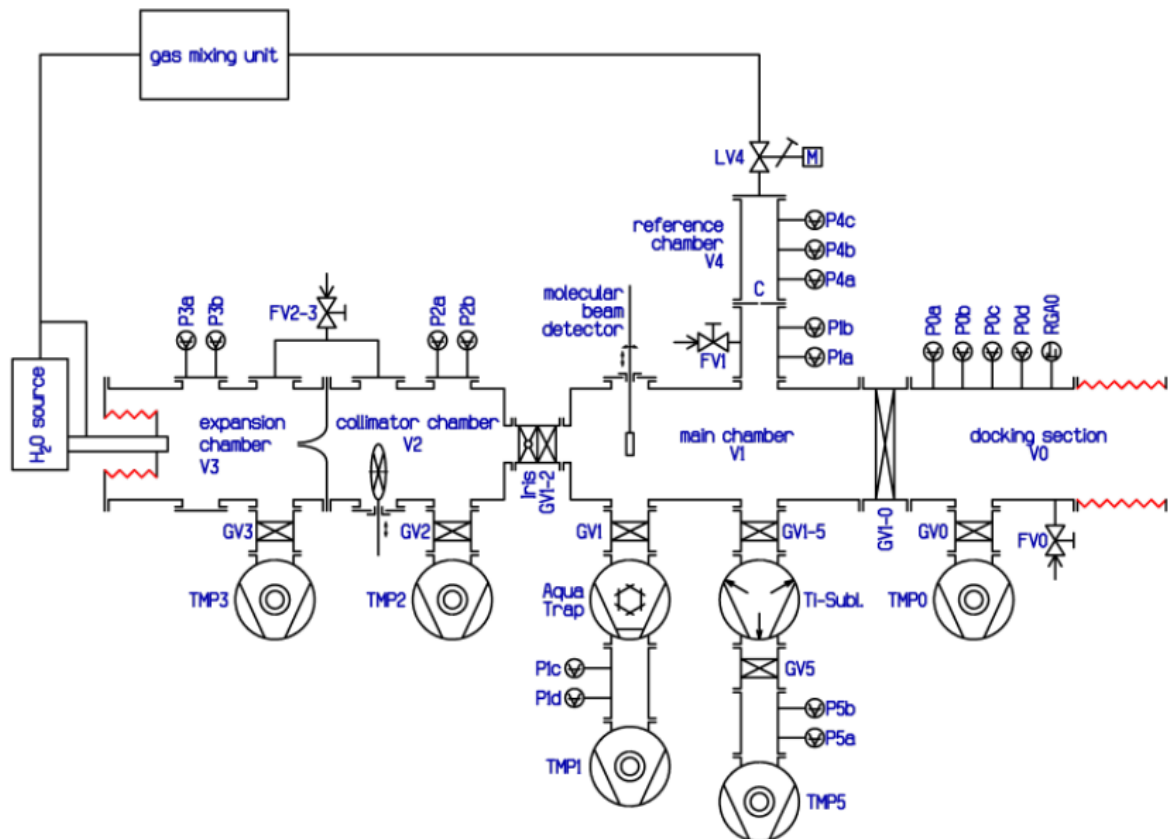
gas mixing unit

LV4
M

reference chamber
V4

P4c
P4b
P4a
C

P3a
P3b
FV2-3
P2a
P2b
molecular beam detector
FV1
P1b
P1a
P0a
P0b
P0c
P0d
RGA0

$H_2O$ source
expansion chamber
V3
collimator chamber
V2
Iris
GV1-2
main chamber
V1
GV1-0
docking section
V0

GV3
GV2
GV1
GV1-5
GV0
FV0

TMP3
TMP2
Aqua Trap
Ti-Subl.
TMP0

P1c
P1d
GV5
P5b
P5a

TMP1
TMP5